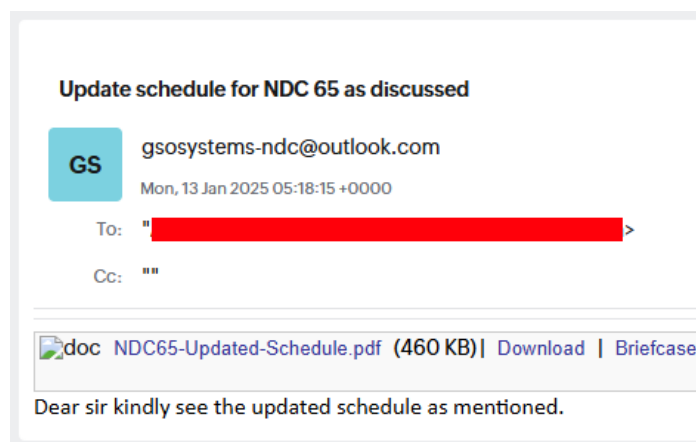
Update schedule for NDC 65 as discussed

GS

gsosystems-ndc@outlook.com

Mon, 13 Jan 2025 05:18:15 +0000

To: "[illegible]>

Cc: ""

doc NDC65-Updated-Schedule.pdf (460 KB) | Download | Briefcase

Dear sir kindly see the updated schedule as mentioned.